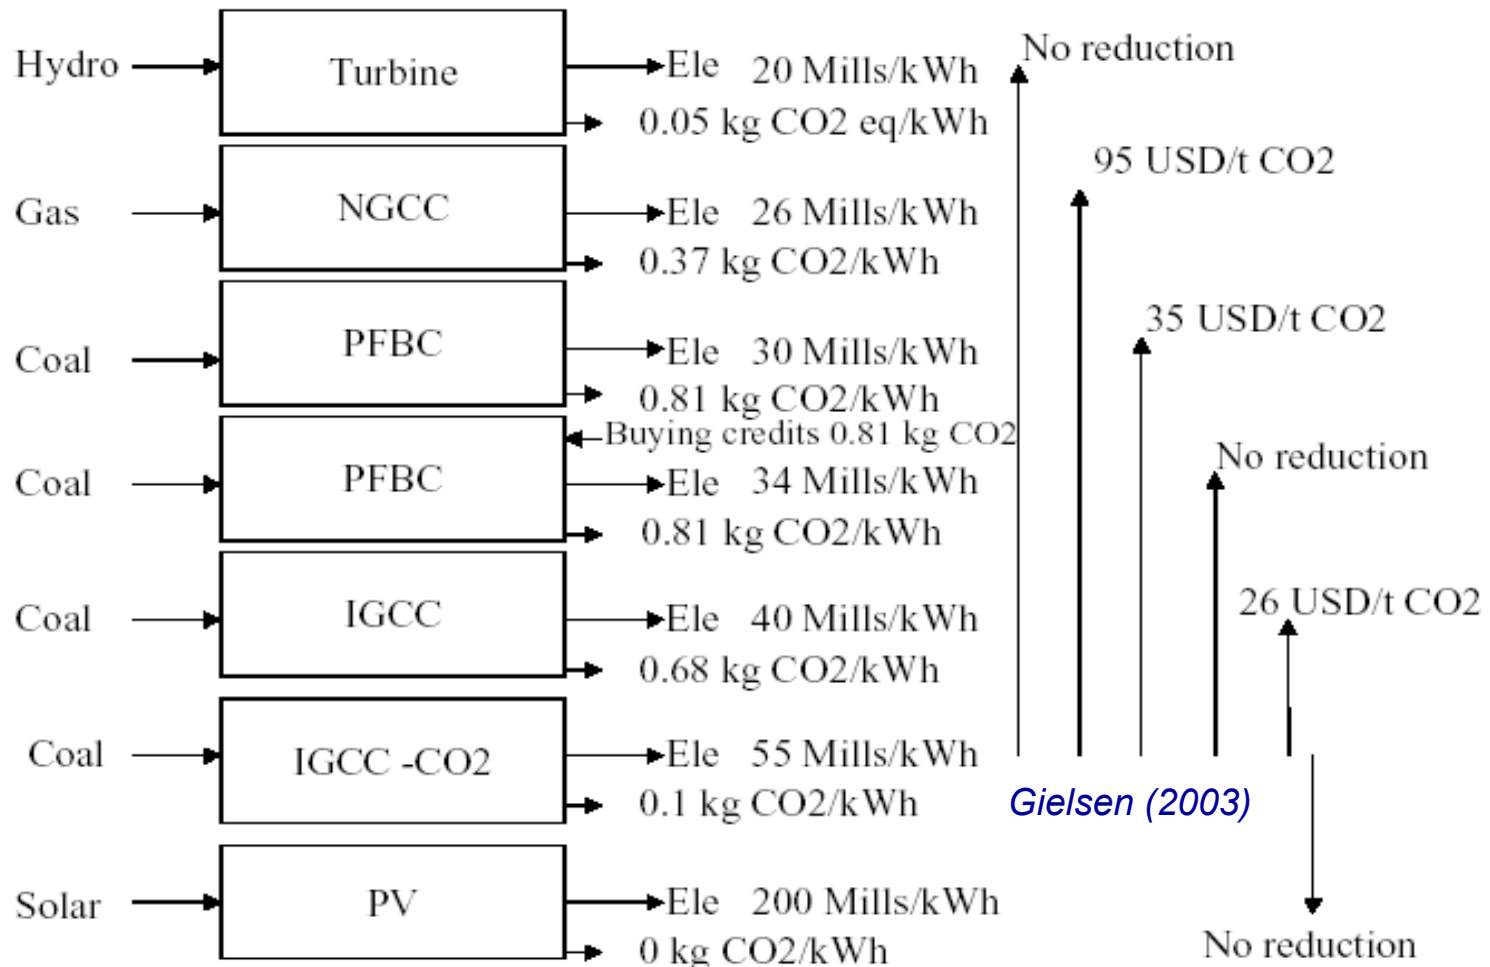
Hydro

Turbine

Ele 20 Mills/kWh

0.05 kg CO2 eq/kWh

Gas

NGCC

Ele 26 Mills/kWh

0.37 kg CO2/kWh

Coal

PFBC

Ele 30 Mills/kWh

0.81 kg CO2/kWh

Buying credits 0.81 kg CO2

Coal

PFBC

Ele 34 Mills/kWh

0.81 kg CO2/kWh

Coal

IGCC

Ele 40 Mills/kWh

0.68 kg CO2/kWh

Coal

IGCC -CO2

Ele 55 Mills/kWh

0.1 kg CO2/kWh

Solar

PV

Ele 200 Mills/kWh

0 kg CO2/kWh

No reduction

95 USD/t CO2

35 USD/t CO2

No reduction

26 USD/t CO2

Gielsen (2003)

No reduction